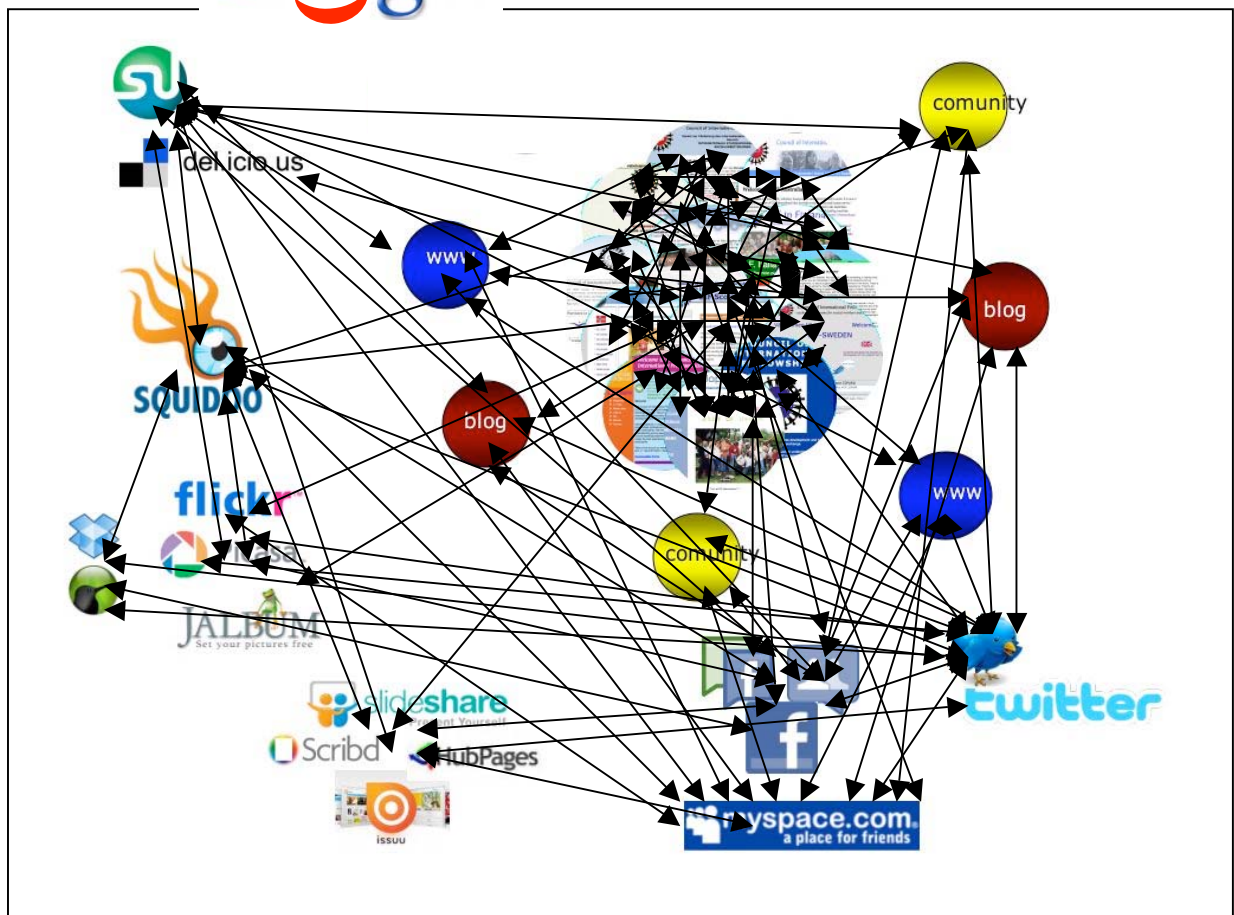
comunity

del.icio.us

www

blog

SQUIDOO

blog

www

flickr

Picasa

comunity

JALBUM
Set your pictures free

twitter

slideshare
Present Yourself

Scribd

HubPages

issuu

myspace.com
a place for friends

SWEDEN